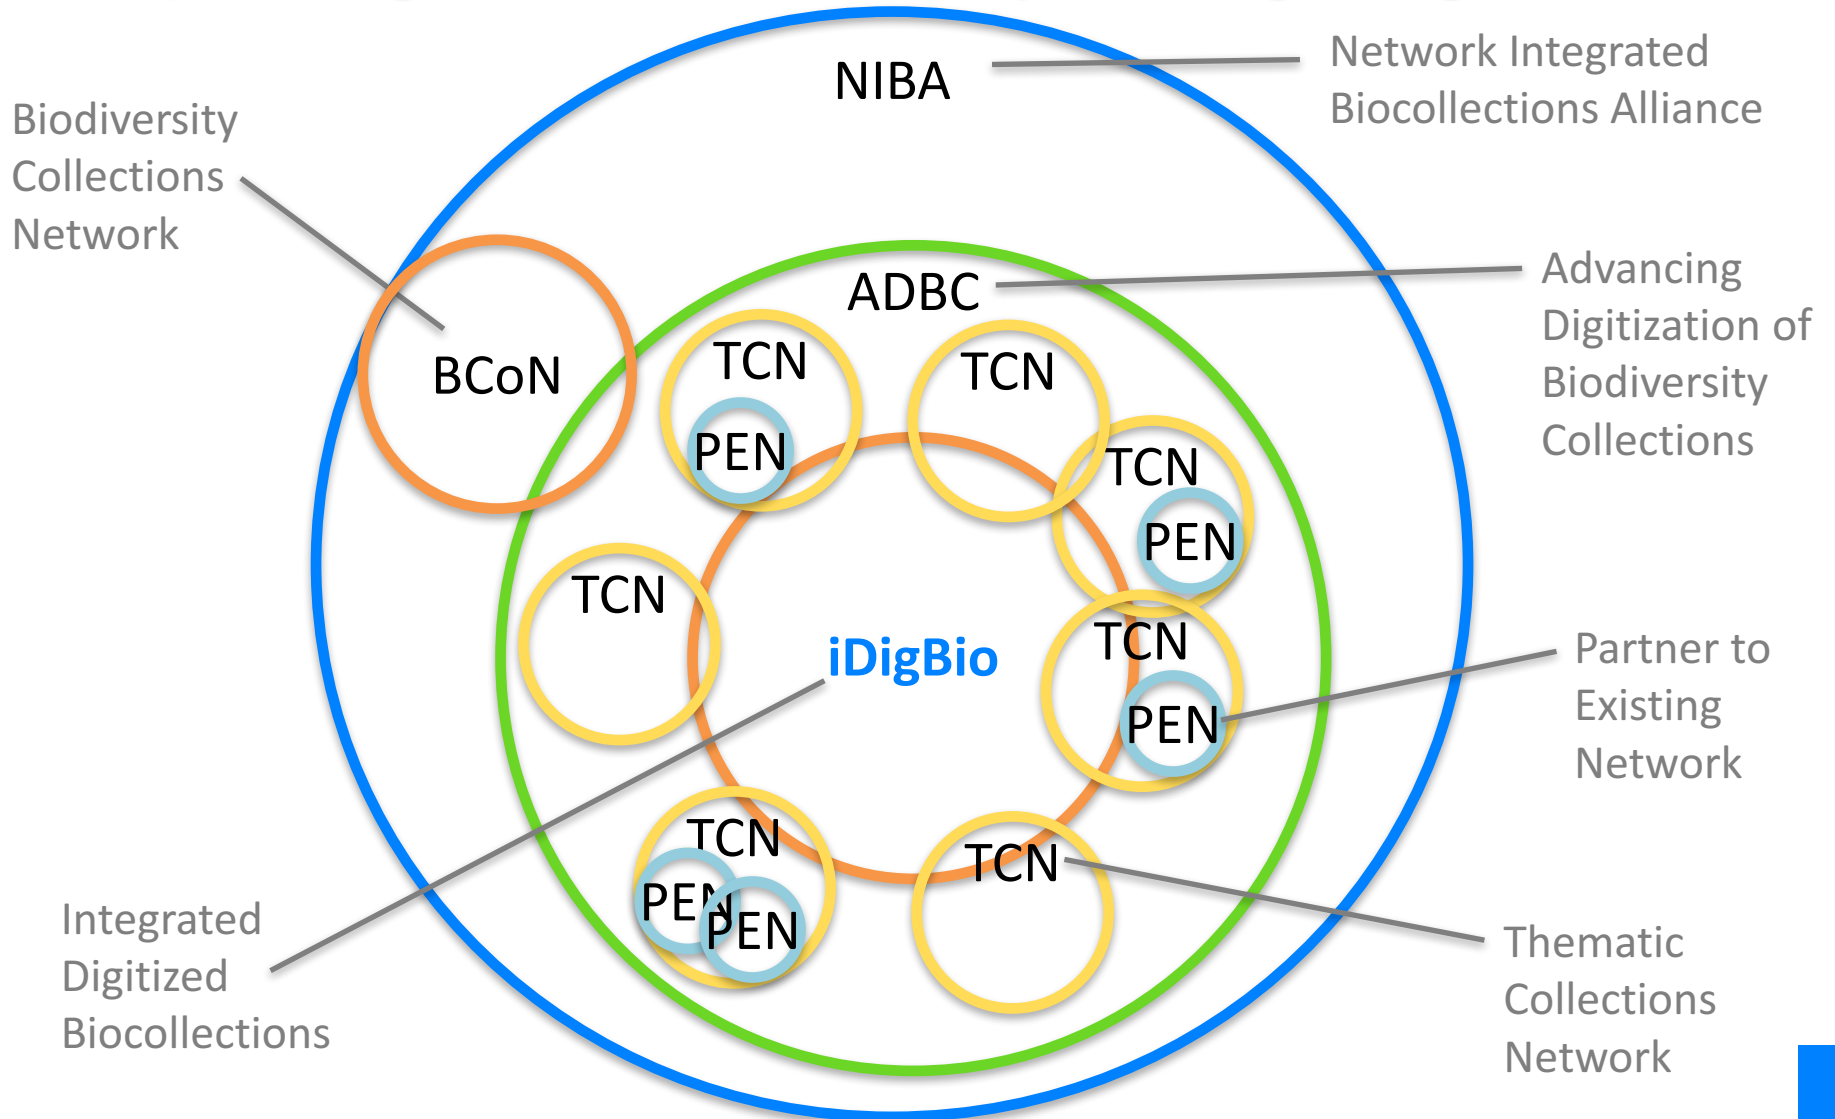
NIBA

Network Integrated Biocollections Alliance

Biodiversity Collections Network

BCoN

ADBC

Advancing Digitization of Biodiversity Collections

TCN

PEN

TCN

TCN

PEN

TCN

iDigBio

TCN

PEN

Partner to Existing Network

TCN

PEN

PEN

TCN

Integrated Digitized Biocollections

Thematic Collections Network